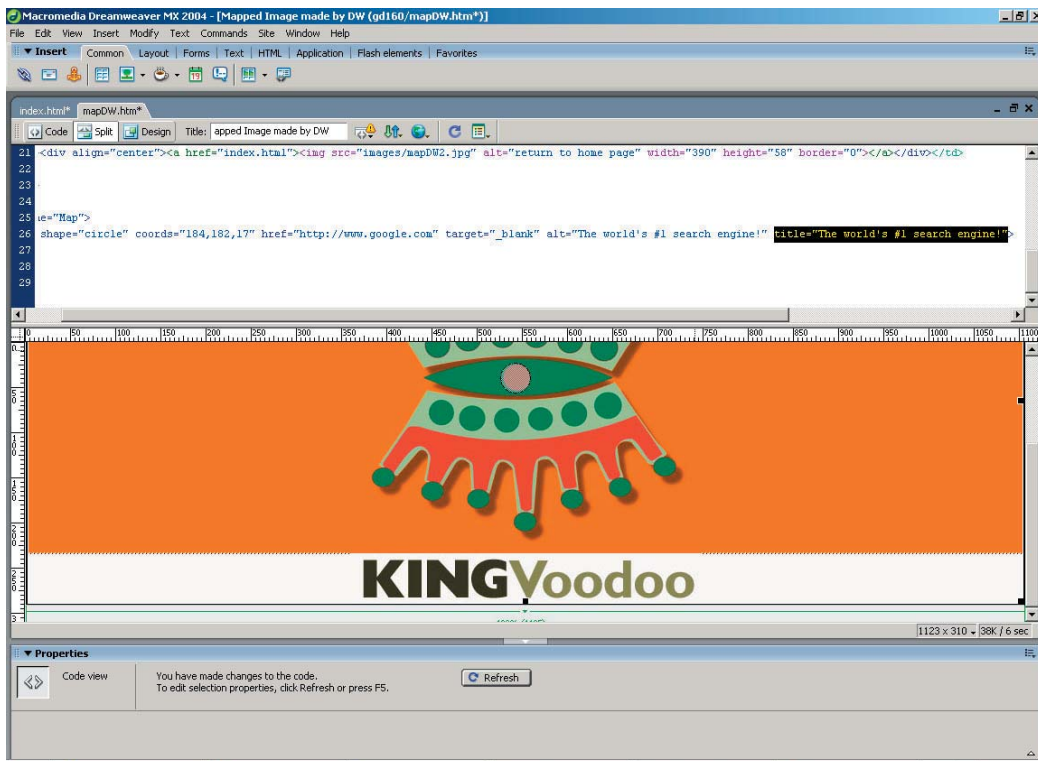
Macromedia Dreamweaver MX 2004 - [Mapped Image made by DW (gd160/mapDW.htm*)]

File Edit View Insert Modify Text Commands Site Window Help

▼ Insert Common | Layout | Forms | Text | HTML | Application | Flash elements | Favorites

index.html* mapDW.htm*

Code Split Design Title: apped Image made by DW

21 <div align="center"><a href="index.html"><img src="images/mapDW2.jpg" alt="return to home page" width="390" height="58" border="0"></a></div></td>
22
23
24
25 e="Map">
26 shape="circle" coords="184,182,17" href="http://www.google.com" target="_blank" alt="The world's #1 search engine!" title="The world's #1 search engine!">
27
28
29

0 50 100 150 200 250 300 350 400 450 500 550 600 650 700 750 800 850 900 950 1000 1050 1100

KINGVoodoo

1123 x 310 38K / 6 sec

▼ Properties

Code view

You have made changes to the code.
To edit selection properties, click Refresh or press F5.

Refresh